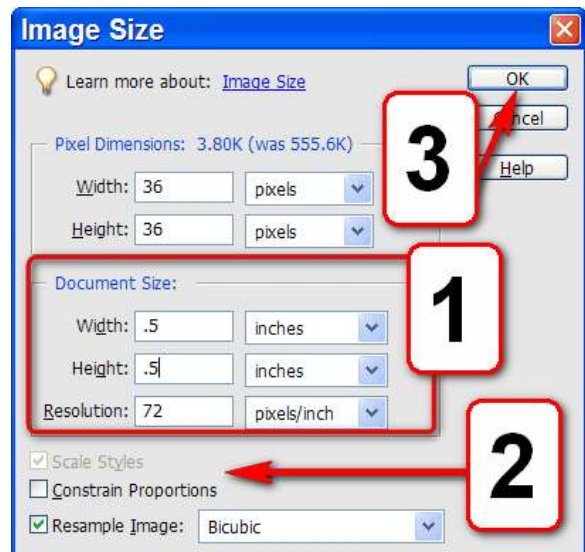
Image Size

Learn more about: Image Size

OK

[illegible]ncel

Help

3

Pixel Dimensions: 3.80K (was 555.6K)

Width: 36 pixels

Height: 36 pixels

Document Size:

1

Width: .5 inches

Height: .5 inches

Resolution: 72 pixels/inch

2

Scale Styles

Constrain Proportions

Resample Image: Bicubic